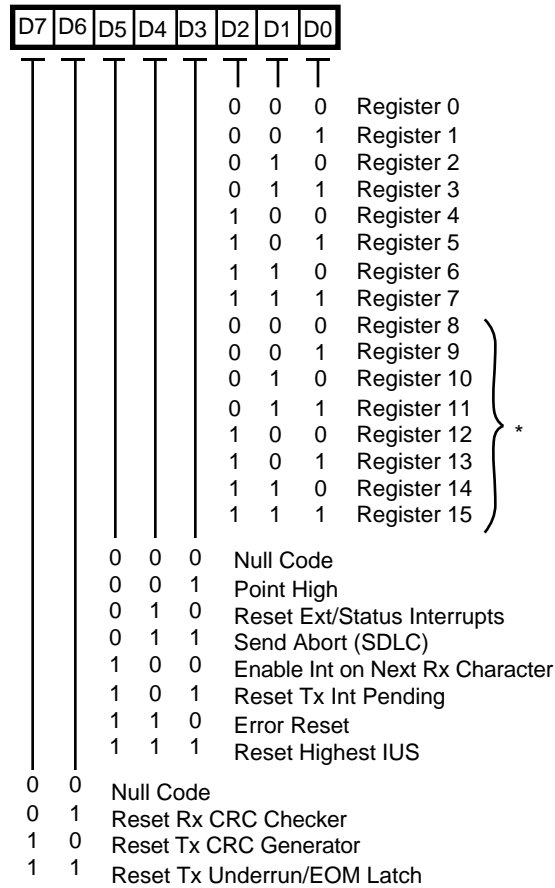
| D7 | D6 | D5 | D4 | D3 | D2 | D1 | D0 |
|---|---|---|---|---|---|---|---|

0 0 0 Register 0
0 0 1 Register 1
0 1 0 Register 2
0 1 1 Register 3
1 0 0 Register 4
1 0 1 Register 5
1 1 0 Register 6
1 1 1 Register 7
0 0 0 Register 8
0 0 1 Register 9
0 1 0 Register 10
0 1 1 Register 11
1 0 0 Register 12
1 0 1 Register 13
1 1 0 Register 14
1 1 1 Register 15

*

0 0 0 Null Code
0 0 1 Point High
0 1 0 Reset Ext/Status Interrupts
0 1 1 Send Abort (SDLC)
1 0 0 Enable Int on Next Rx Character
1 0 1 Reset Tx Int Pending
1 1 0 Error Reset
1 1 1 Reset Highest IUS

0 0 Null Code
0 1 Reset Rx CRC Checker
1 0 Reset Tx CRC Generator
1 1 Reset Tx Underrun/EOM Latch